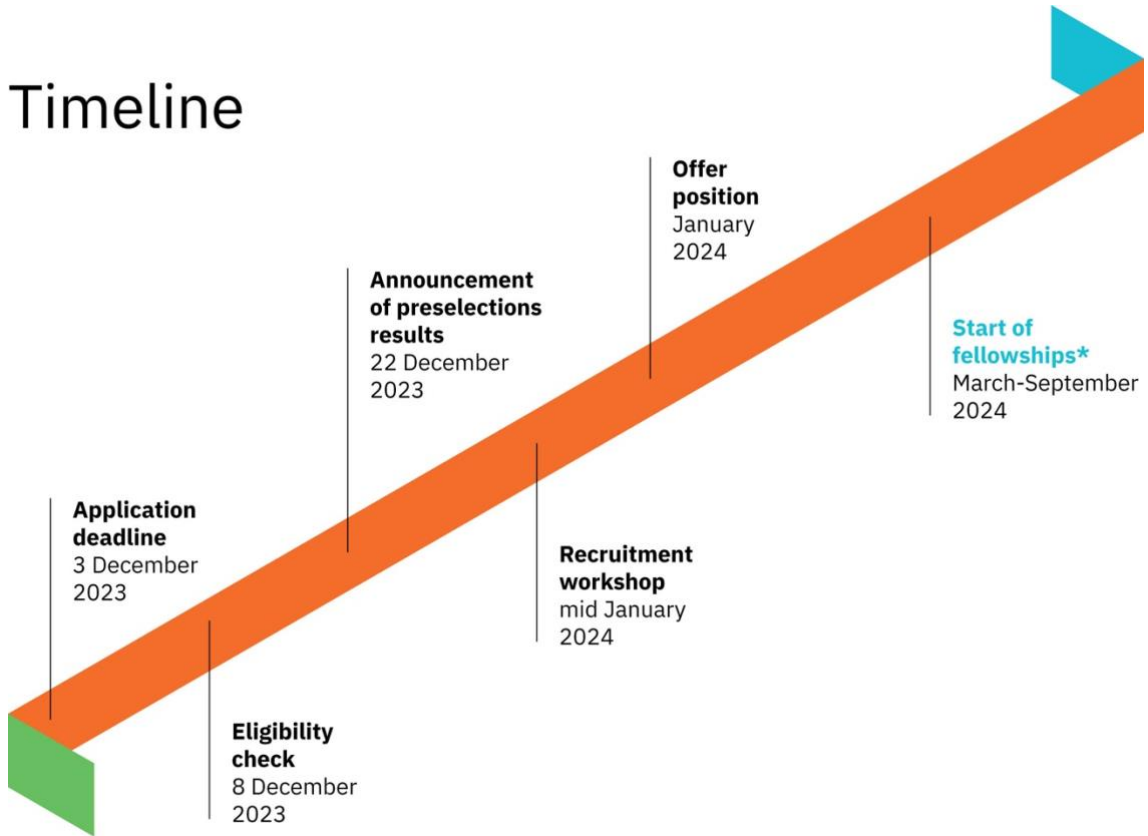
Timeline

Application deadline
3 December 2023

Eligibility check
8 December 2023

Announcement of preselections results
22 December 2023

Recruitment workshop
mid January 2024

Offer position
January 2024

Start of fellowships*
March-September 2024